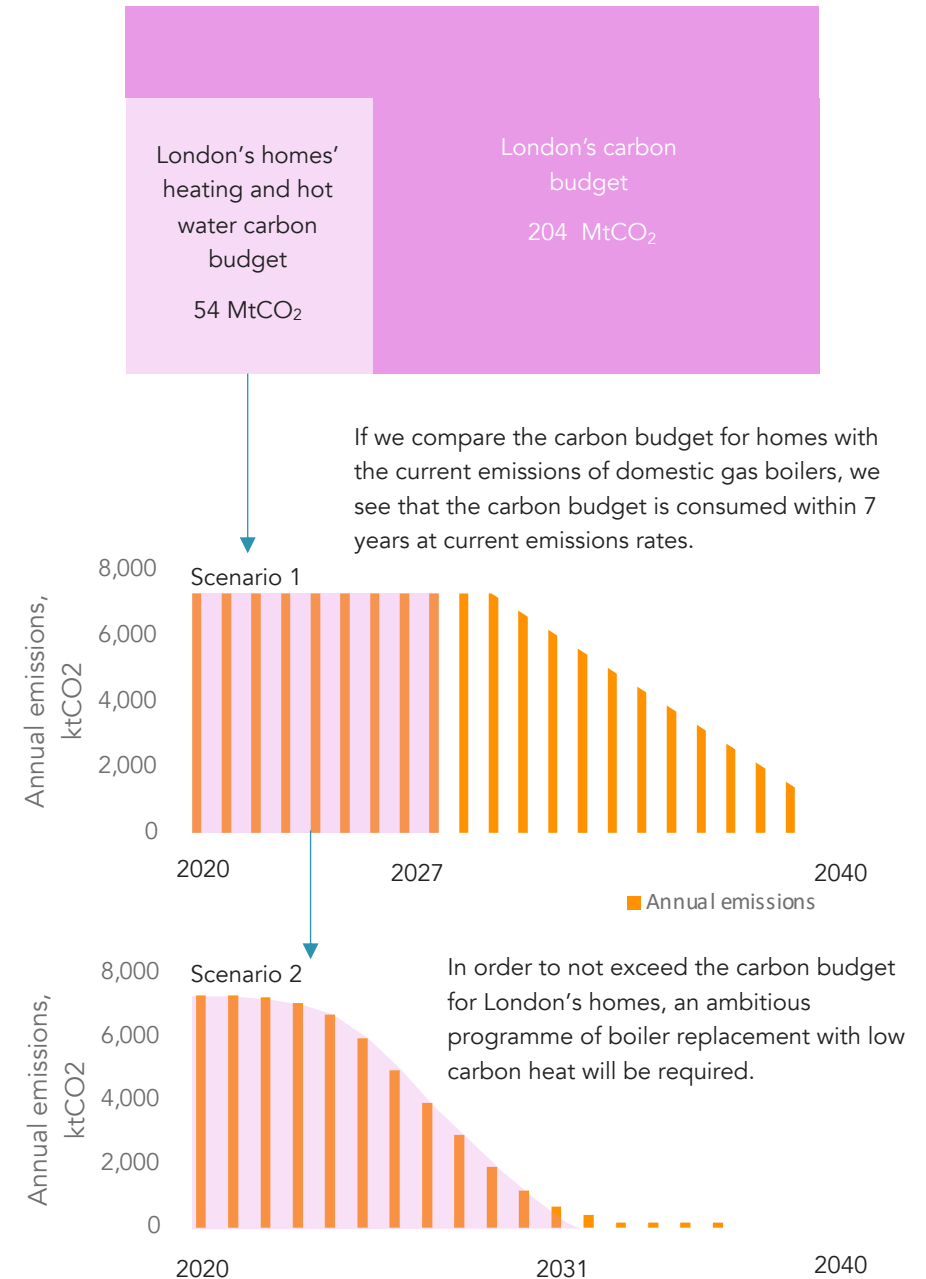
London's homes' heating and hot water carbon budget

54 $MtCO_2$

London's carbon budget

204 $MtCO_2$

If we compare the carbon budget for homes with the current emissions of domestic gas boilers, we see that the carbon budget is consumed within 7 years at current emissions rates.

Scenario 1

Annual emissions, ktCO2

8,000
6,000
4,000
2,000
0

2020
2027
2040

Annual emissions

Scenario 2

In order to not exceed the carbon budget for London's homes, an ambitious programme of boiler replacement with low carbon heat will be required.

Annual emissions, ktCO2

8,000
6,000
4,000
2,000
0

2020
2031
2040